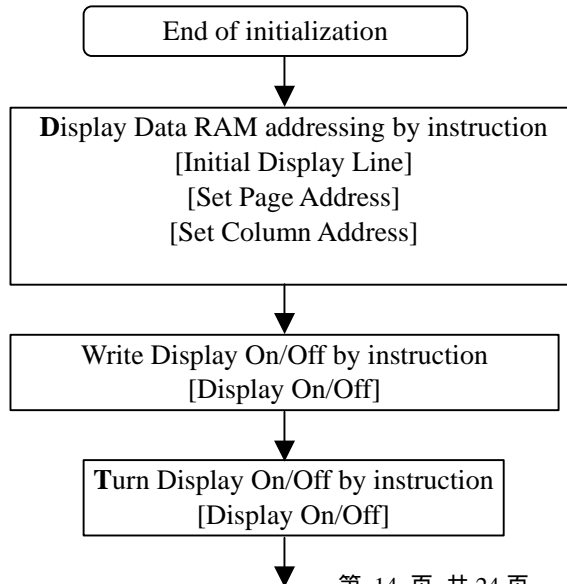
End of initialization

Display Data RAM addressing by instruction
[Initial Display Line]
[Set Page Address]
[Set Column Address]

Write Display On/Off by instruction
[Display On/Off]

Turn Display On/Off by instruction
[Display On/Off]

第 14 页 共 24 页